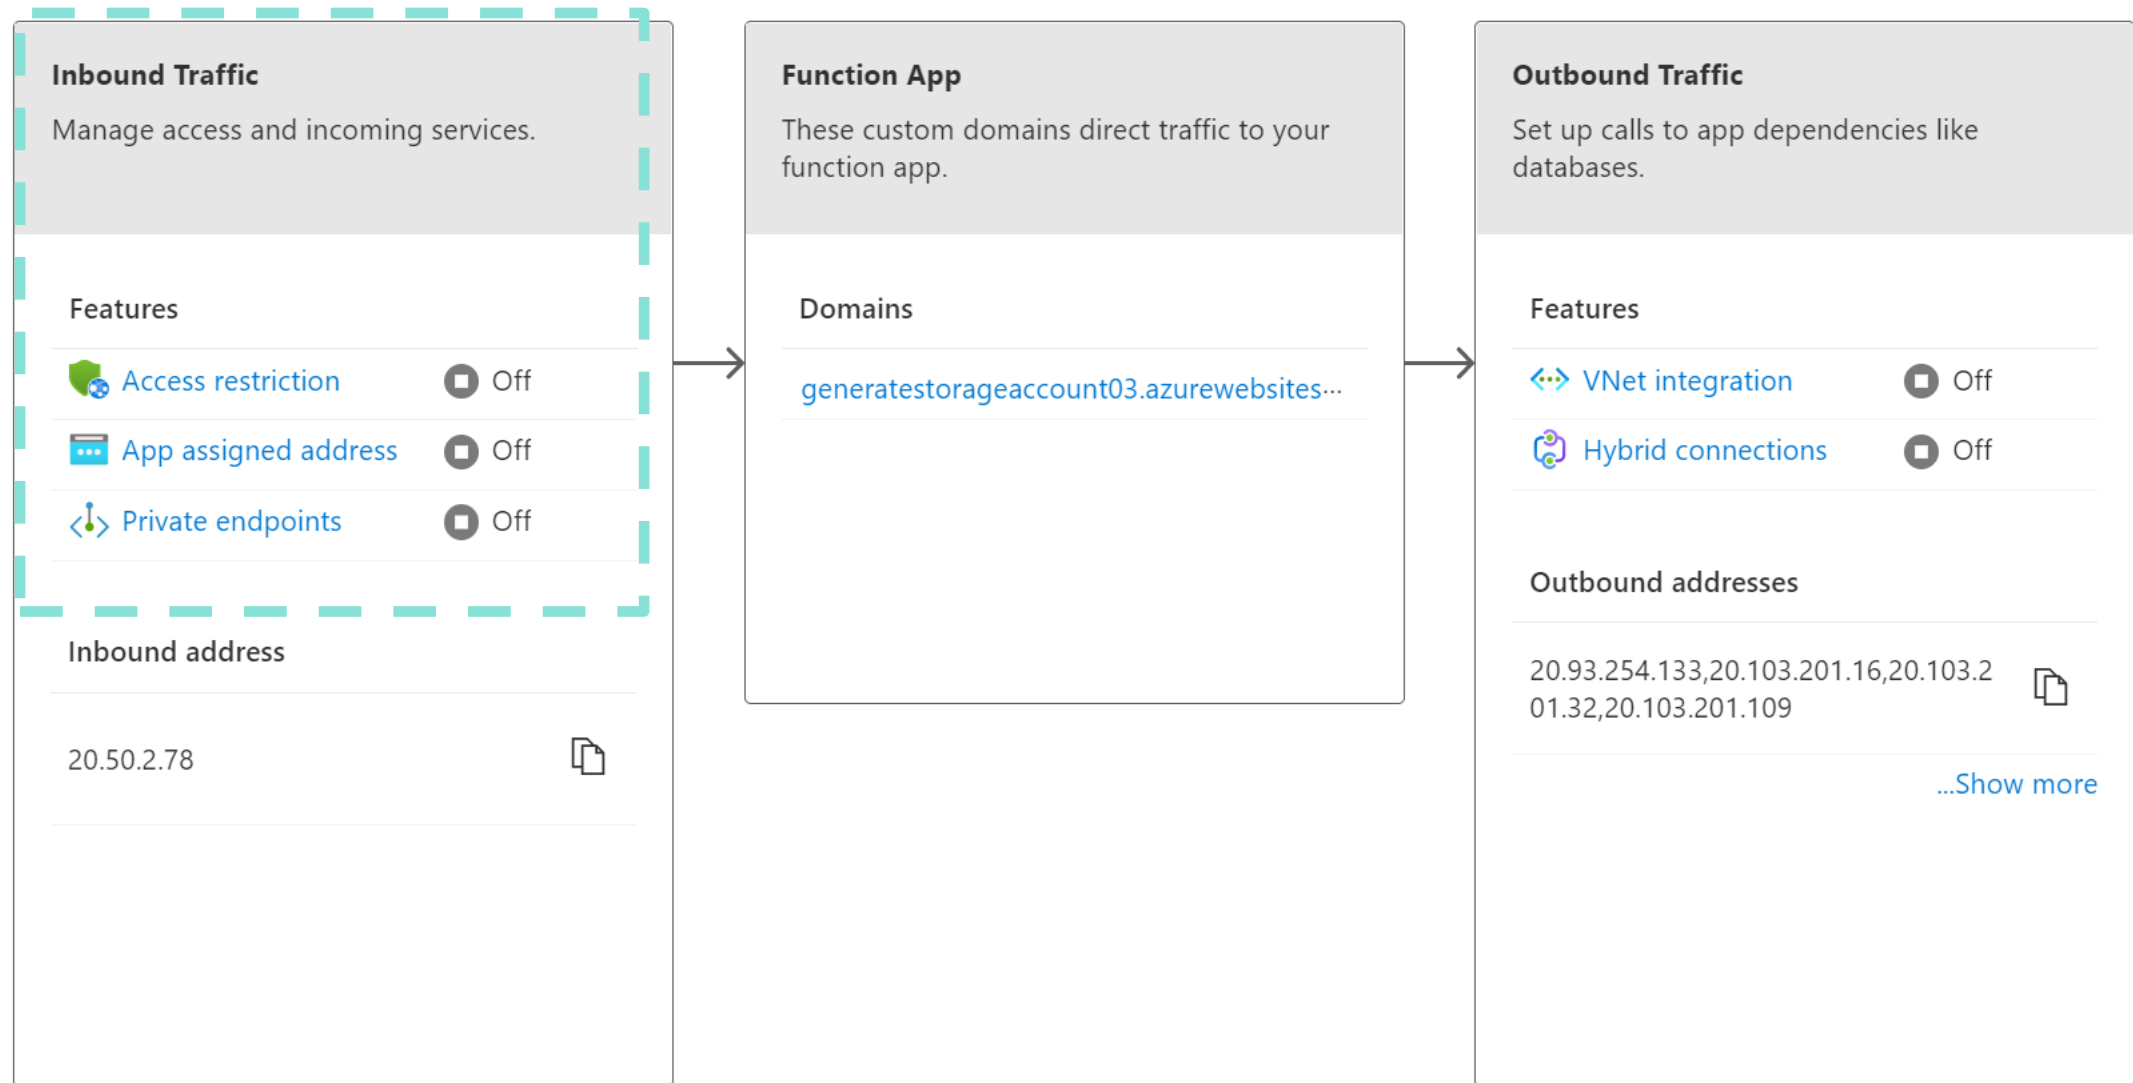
Inbound Traffic

Manage access and incoming services.

Features

| | |
|---|---|
| Access restriction | Off |
| App assigned address | Off |
| Private endpoints | Off |

Inbound address

20.50.2.78

Function App

These custom domains direct traffic to your function app.

Domains

generatestorageaccount03.azurewebsites...

Outbound Traffic

Set up calls to app dependencies like databases.

Features

| | |
|---|---|
| VNet integration | Off |
| Hybrid connections | Off |

Outbound addresses

20.93.254.133,20.103.201.16,20.103.201.32,20.103.201.109

...Show more